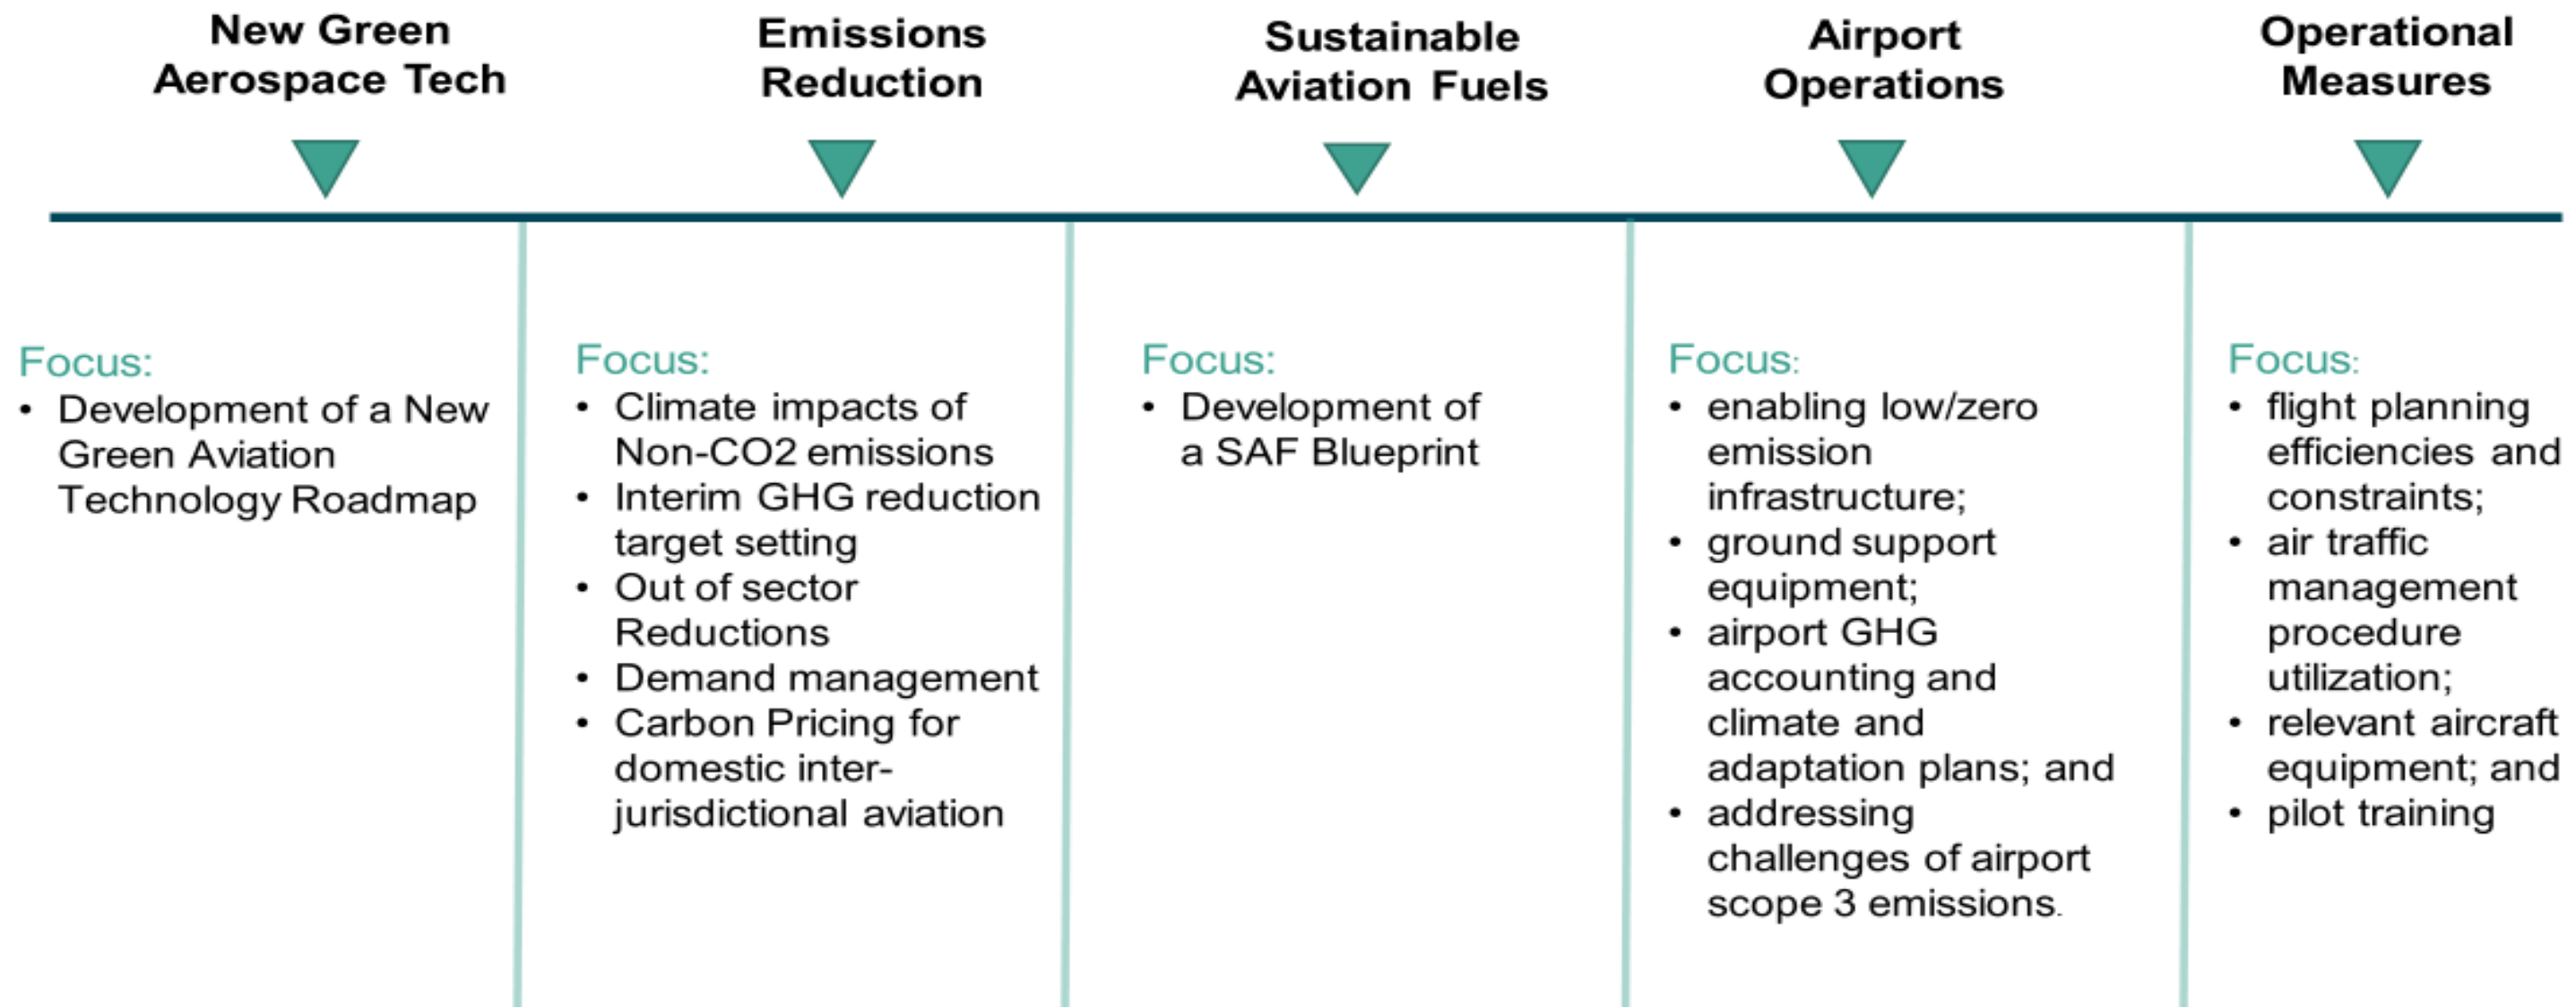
New Green Aerospace Tech

Focus:
• Development of a New Green Aviation Technology Roadmap

Emissions Reduction

Focus:
• Climate impacts of Non-CO2 emissions
• Interim GHG reduction target setting
• Out of sector Reductions
• Demand management
• Carbon Pricing for domestic inter-jurisdictional aviation

Sustainable Aviation Fuels

Focus:
• Development of a SAF Blueprint

Airport Operations

Focus:
• enabling low/zero emission infrastructure;
• ground support equipment;
• airport GHG accounting and climate and adaptation plans; and
• addressing challenges of airport scope 3 emissions.

Operational Measures

Focus:
• flight planning efficiencies and constraints;
• air traffic management procedure utilization;
• relevant aircraft equipment; and
• pilot training